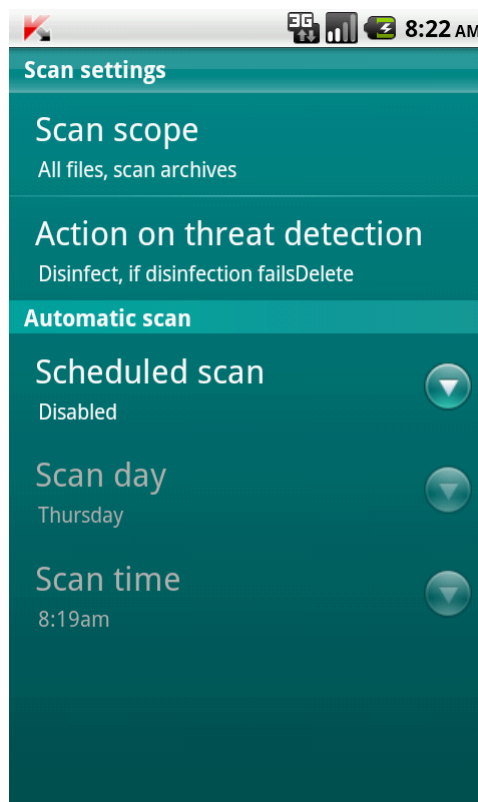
3G 8:22 AM

Scan settings

Scan scope
All files, scan archives

Action on threat detection
Disinfect, if disinfection failsDelete

Automatic scan

Scheduled scan
Disabled

Scan day
Thursday

Scan time
8:19am